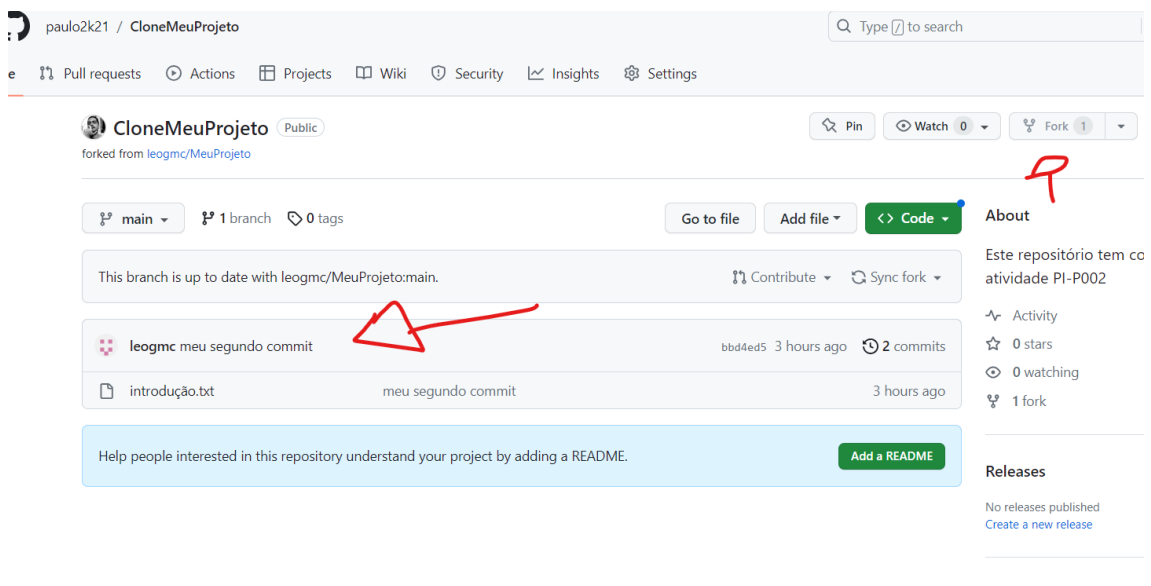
paulo2k21 / CloneMeuProjeto

Type / to search

e Pull requests Actions Projects Wiki Security Insights Settings

CloneMeuProjeto Public

forked from leogmc/MeuProjeto

Pin Watch 0 Fork 1

main 1 branch 0 tags

Go to file Add file Code

This branch is up to date with leogmc/MeuProjeto:main.

Contribute Sync fork

leogmc meu segundo commit bbd4ed5 3 hours ago 2 commits

introdução.txt meu segundo commit 3 hours ago

Help people interested in this repository understand your project by adding a README.

Add a README

About

Este repositório tem co atividade PI-P002

Activity
0 stars
0 watching
1 fork

Releases

No releases published
Create a new release